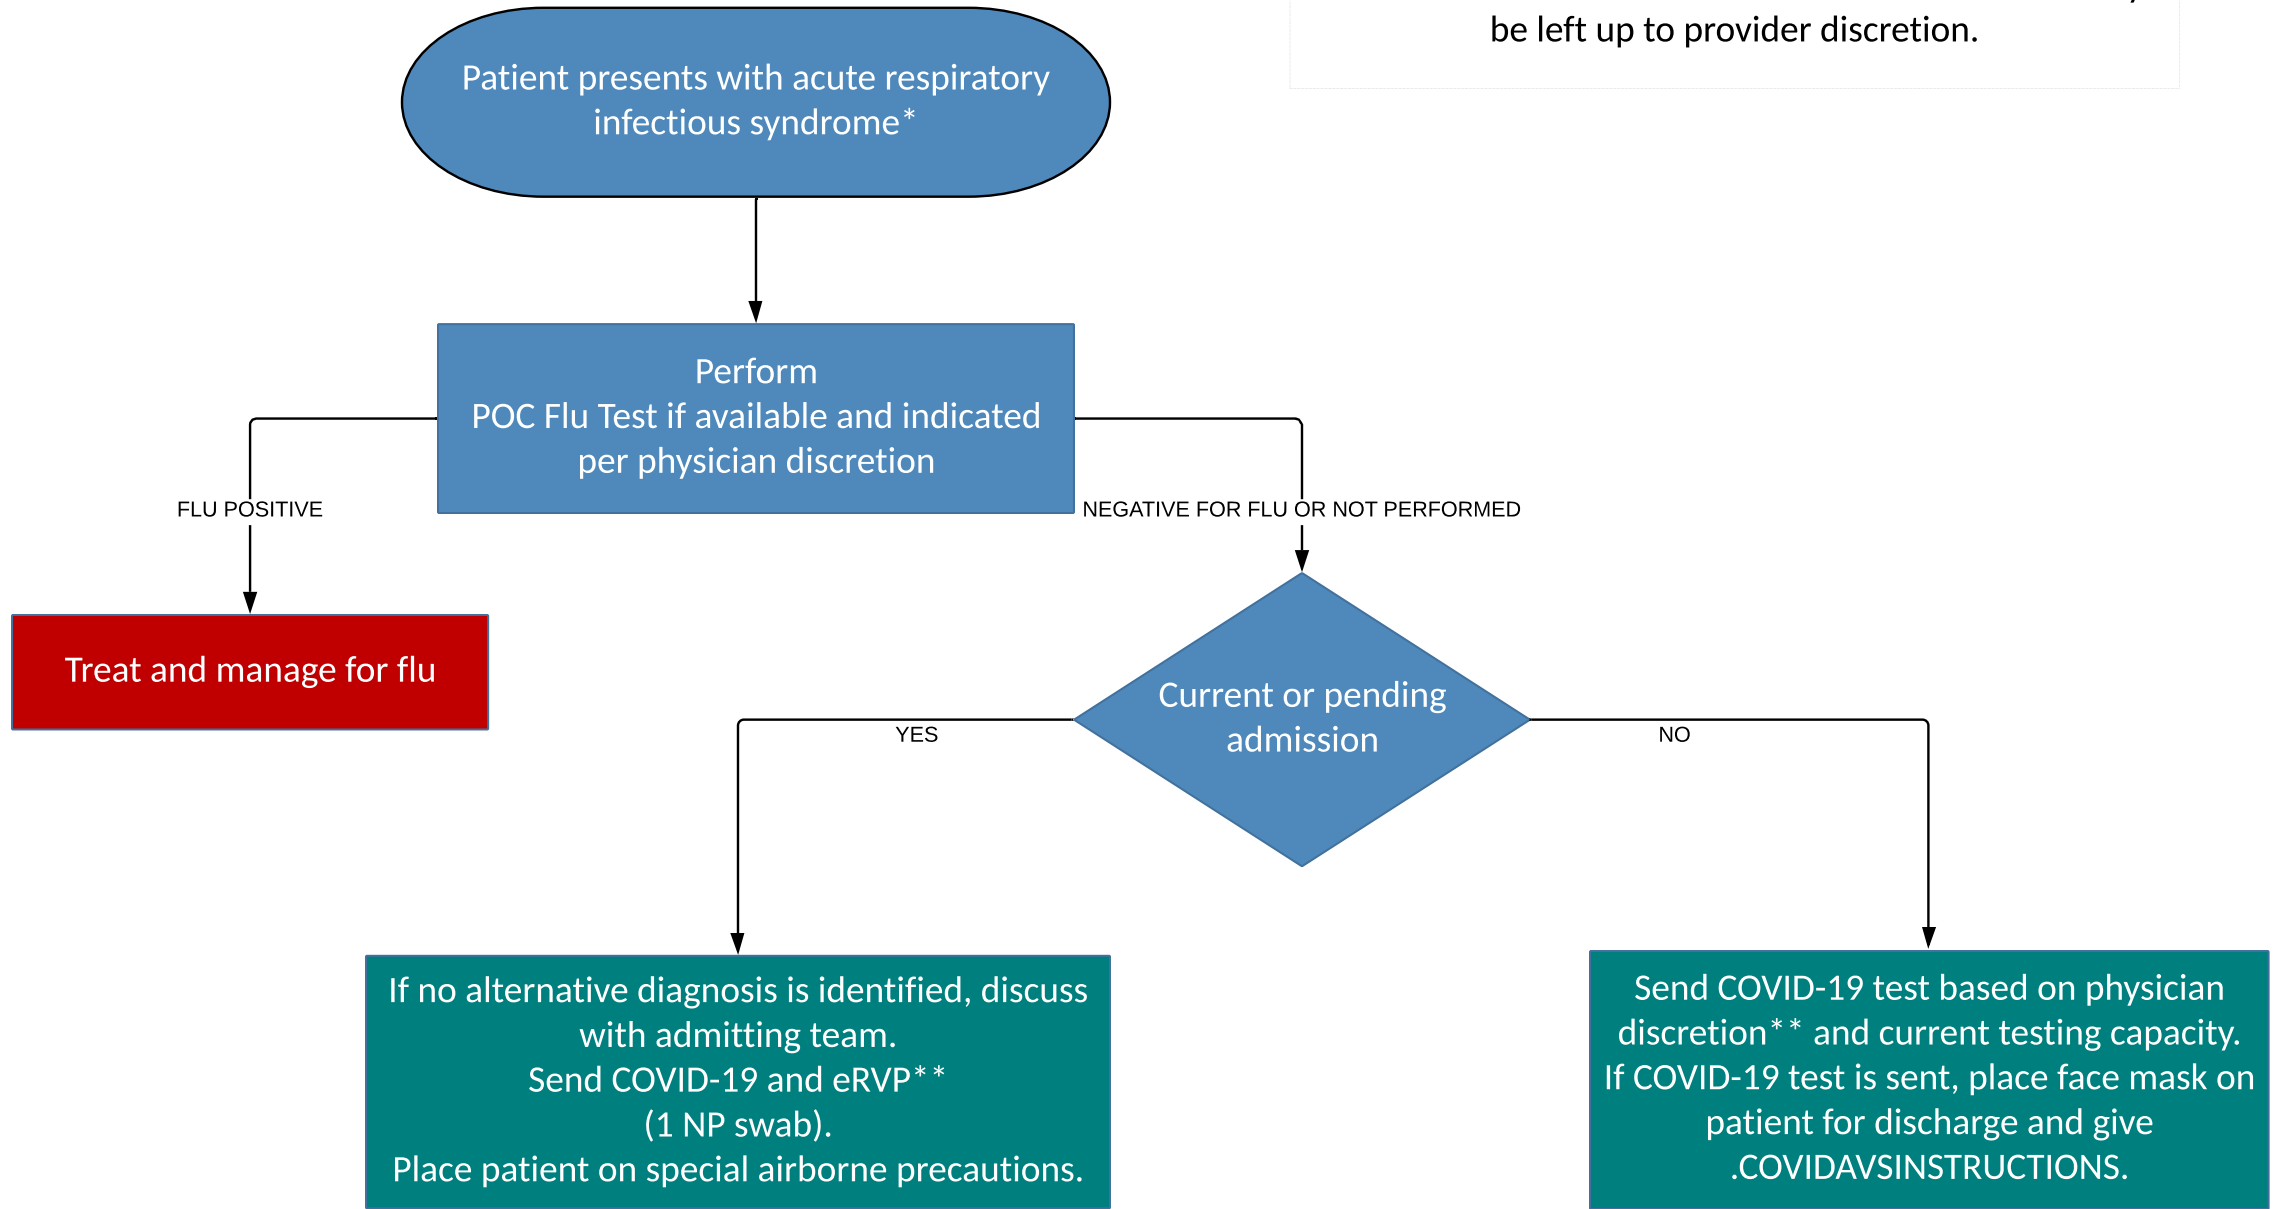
be left up to provider discretion.

Patient presents with acute respiratory infectious syndrome*

Perform
POC Flu Test if available and indicated per physician discretion

FLU POSITIVE

NEGATIVE FOR FLU OR NOT PERFORMED

Treat and manage for flu

Current or pending admission

YES

NO

If no alternative diagnosis is identified, discuss with admitting team.
Send COVID-19 and eRVP**
(1 NP swab).
Place patient on special airborne precautions.

Send COVID-19 test based on physician discretion** and current testing capacity.
If COVID-19 test is sent, place face mask on patient for discharge and give .COVIDAVSINSTRUCTIONS.